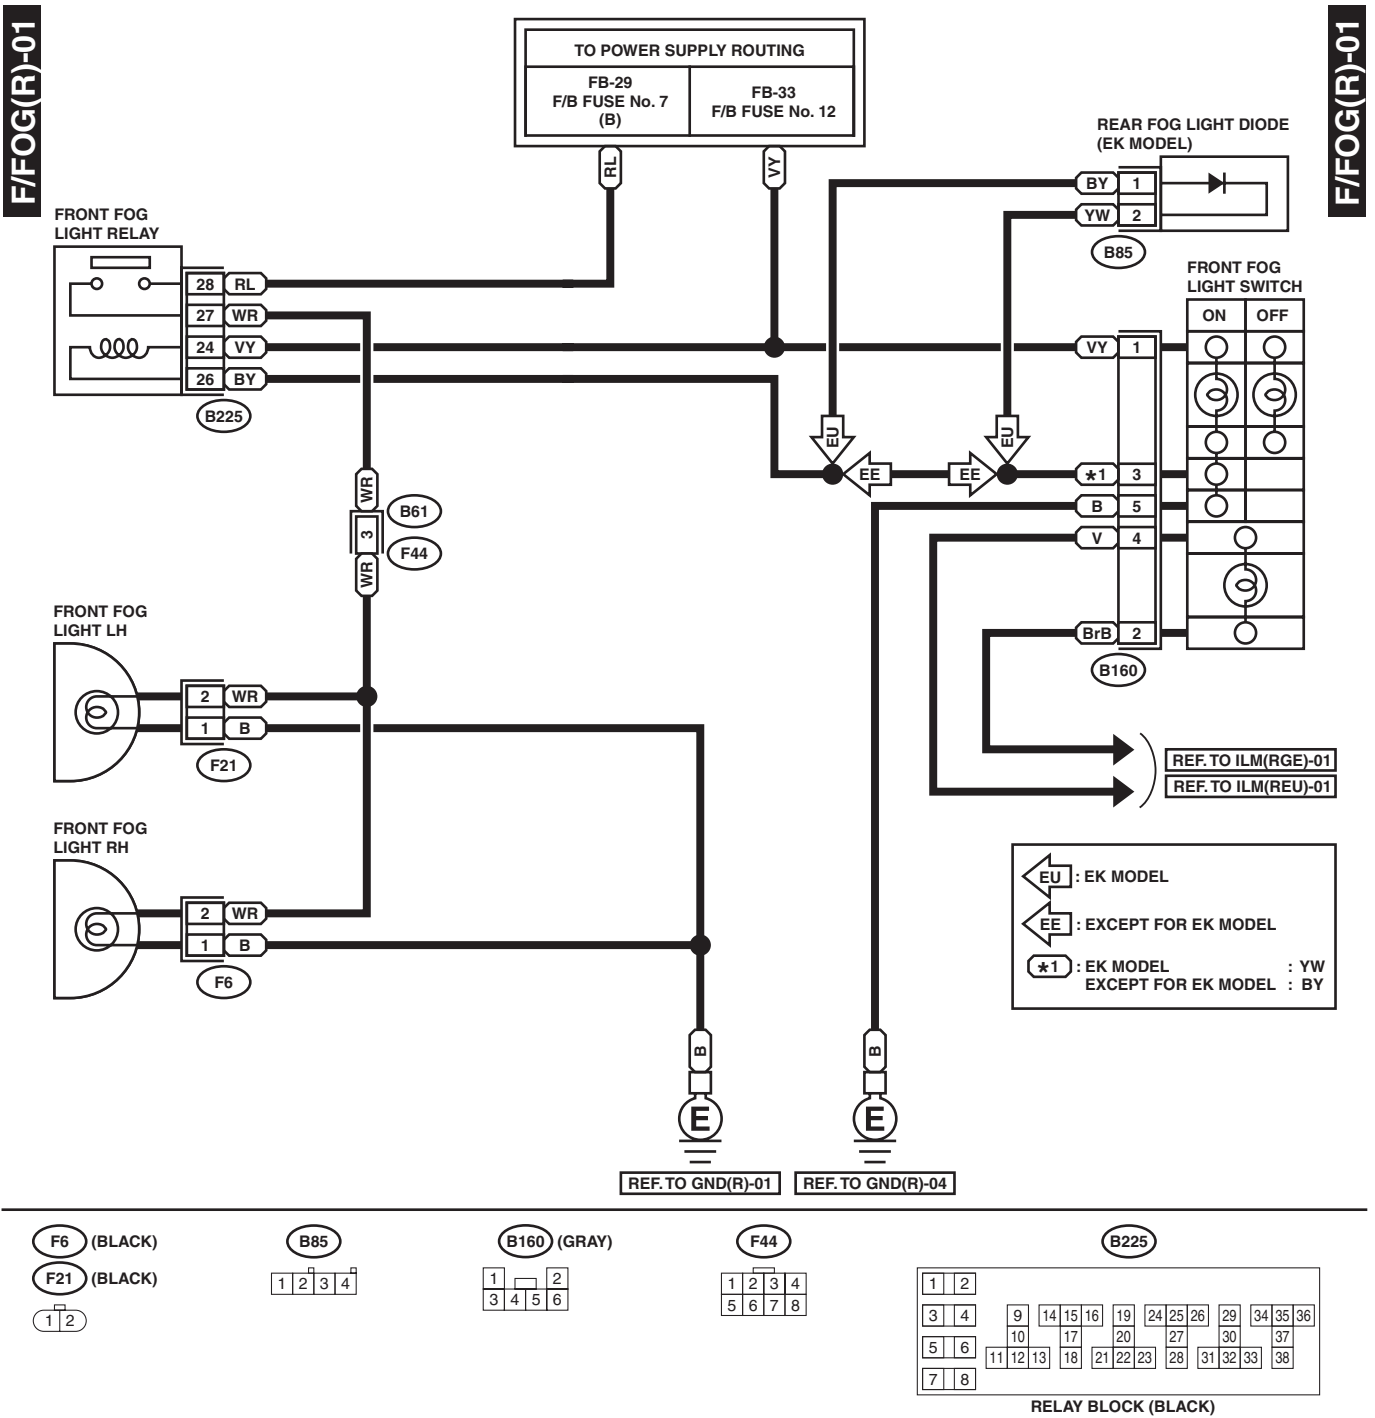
F/FOG(R)-01

TO POWER SUPPLY ROUTING

FB-29
F/B FUSE No. 7
(B)

FB-33
F/B FUSE No. 12

F/FOG(R)-01

RL

VY

REAR FOG LIGHT DIODE
(EK MODEL)

BY 1
YW 2

B85

FRONT FOG
LIGHT RELAY

28 RL
27 WR
24 VY
26 BY

B225

FRONT FOG
LIGHT SWITCH

ON OFF

VY 1

EU EU

EE EE

*1 3
B 5
V 4
BrB 2

B160

WR
3
WR

B61
F44

FRONT FOG
LIGHT LH

2 WR
1 B

F21

REF. TO ILM(RGE)-01
REF. TO ILM(REU)-01

FRONT FOG
LIGHT RH

2 WR
1 B

F6

EU : EK MODEL

EE : EXCEPT FOR EK MODEL

*1 : EK MODEL : YW
EXCEPT FOR EK MODEL : BY

B

E

B

E

REF. TO GND(R)-01
REF. TO GND(R)-04

F6 (BLACK)
F21 (BLACK)
1 2

B85
1 2 3 4

B160 (GRAY)
1 2
3 4 5 6

F44
1 2 3 4
5 6 7 8

B225
1 2
3 4
5 6
7 8
9 10 11 12 13 14 15 16 17 18 19 20 21 22 23 24 25 26 27 28 29 30 31 32 33 34 35 36 37 38
RELAY BLOCK (BLACK)